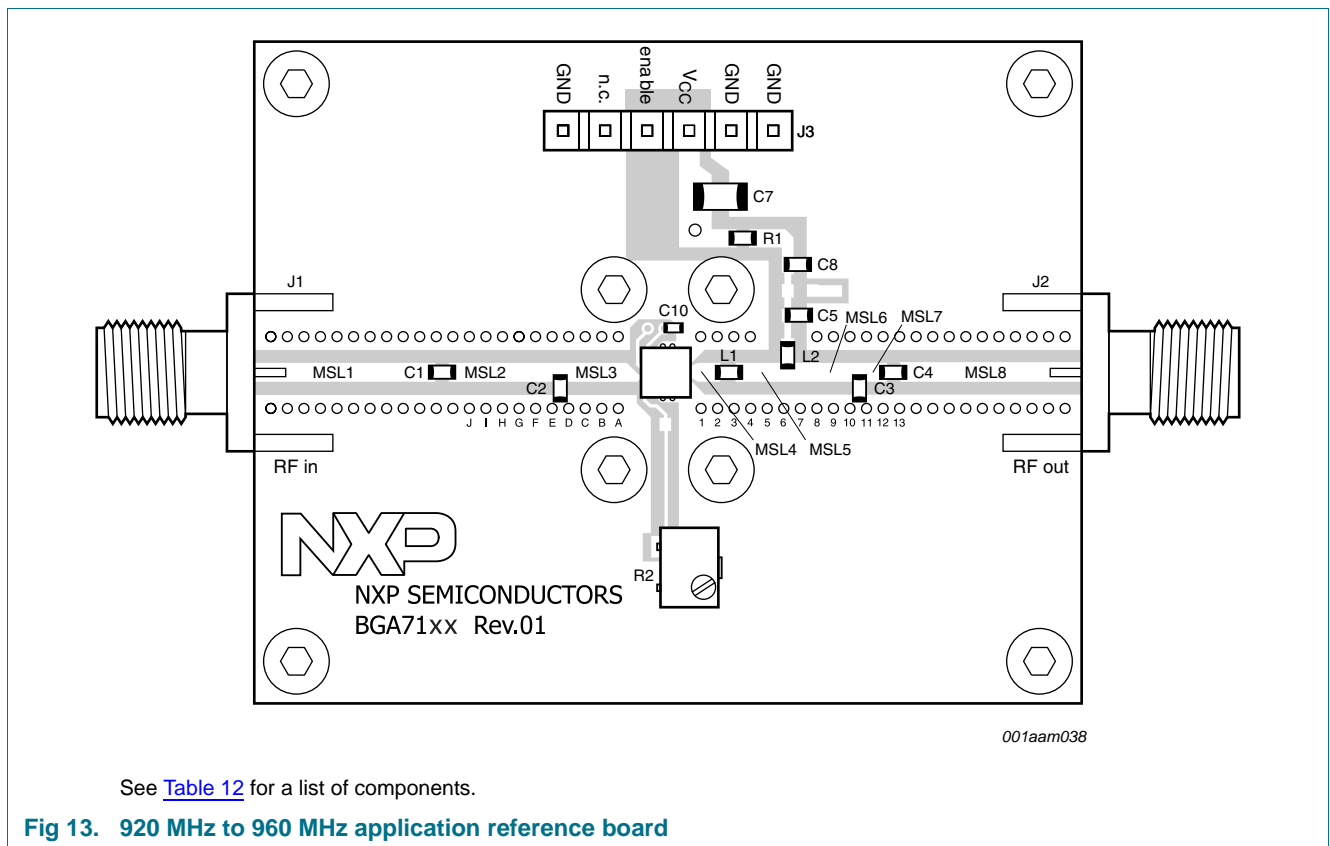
GND n.c. enable VCC GND GND

J3

C7

R1

C8

J1

J2

C10

C5

MSL6

MSL7

L1

L2

MSL1

C1

MSL2

C2

MSL3

C3

C4

MSL8

J I H G F E D C B A

1 2 3 4 5 6 7 8 9 10 11 12 13

MSL4

MSL5

RF in

RF out

NXP SEMICONDUCTORS
BGA71xx Rev.01

R2

001aam038

See Table 12 for a list of components.

Fig 13. 920 MHz to 960 MHz application reference board